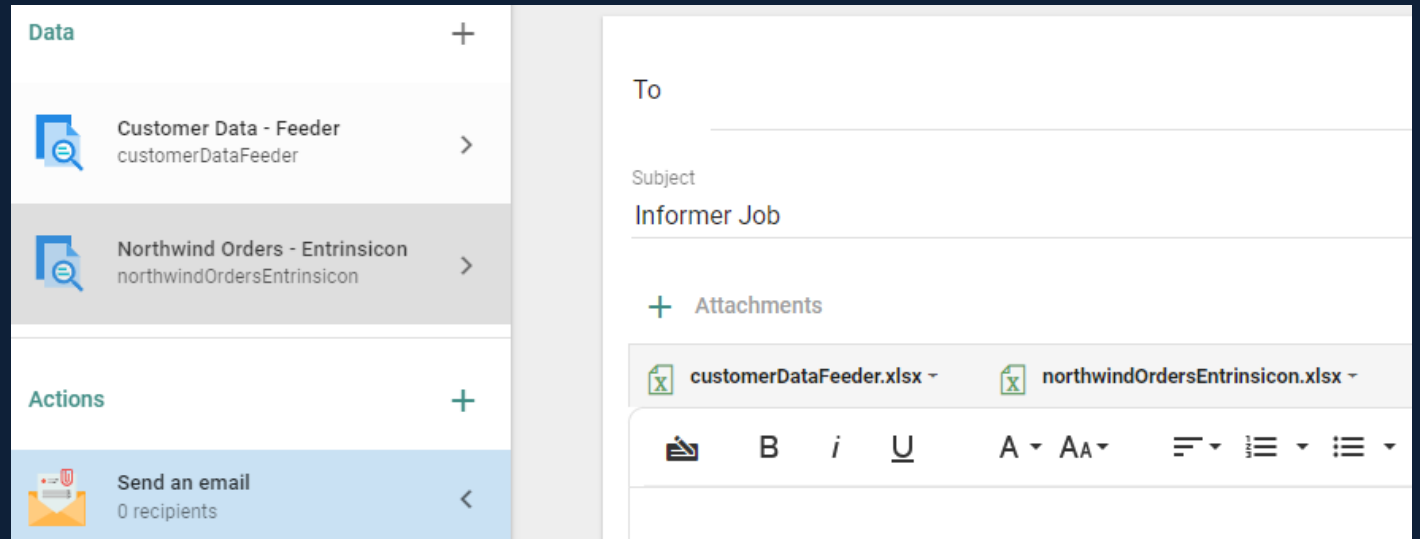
Data +

Customer Data - Feeder
customerDataFeeder

Northwind Orders - Entrinsicon
northwindOrdersEntrinsicon

Actions +

Send an email
0 recipients

To

Subject
Informer Job

+ Attachments

customerDataFeeder.xlsx
northwindOrdersEntrinsicon.xlsx

B i U A AA